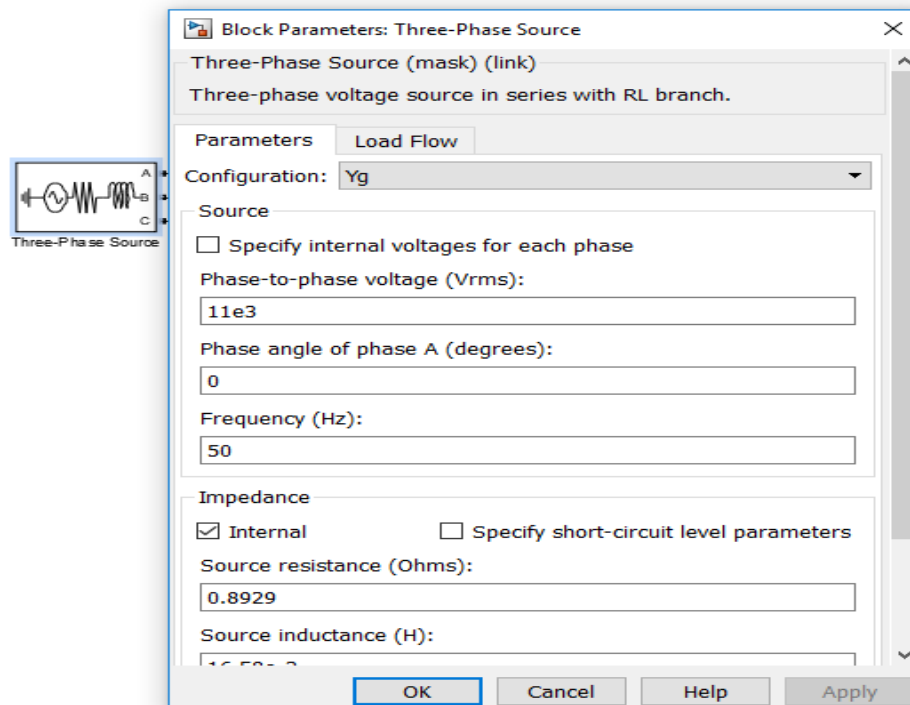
A
B
C
Three-Phase Source

Block Parameters: Three-Phase Source

Three-Phase Source (mask) (link)

Three-phase voltage source in series with RL branch.

Parameters | Load Flow

Configuration: Yg

Source

☐ Specify internal voltages for each phase

Phase-to-phase voltage (Vrms):

11e3

Phase angle of phase A (degrees):

0

Frequency (Hz):

50

Impedance

☑ Internal ☐ Specify short-circuit level parameters

Source resistance (Ohms):

0.8929

Source inductance (H):

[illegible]

OK Cancel Help Apply